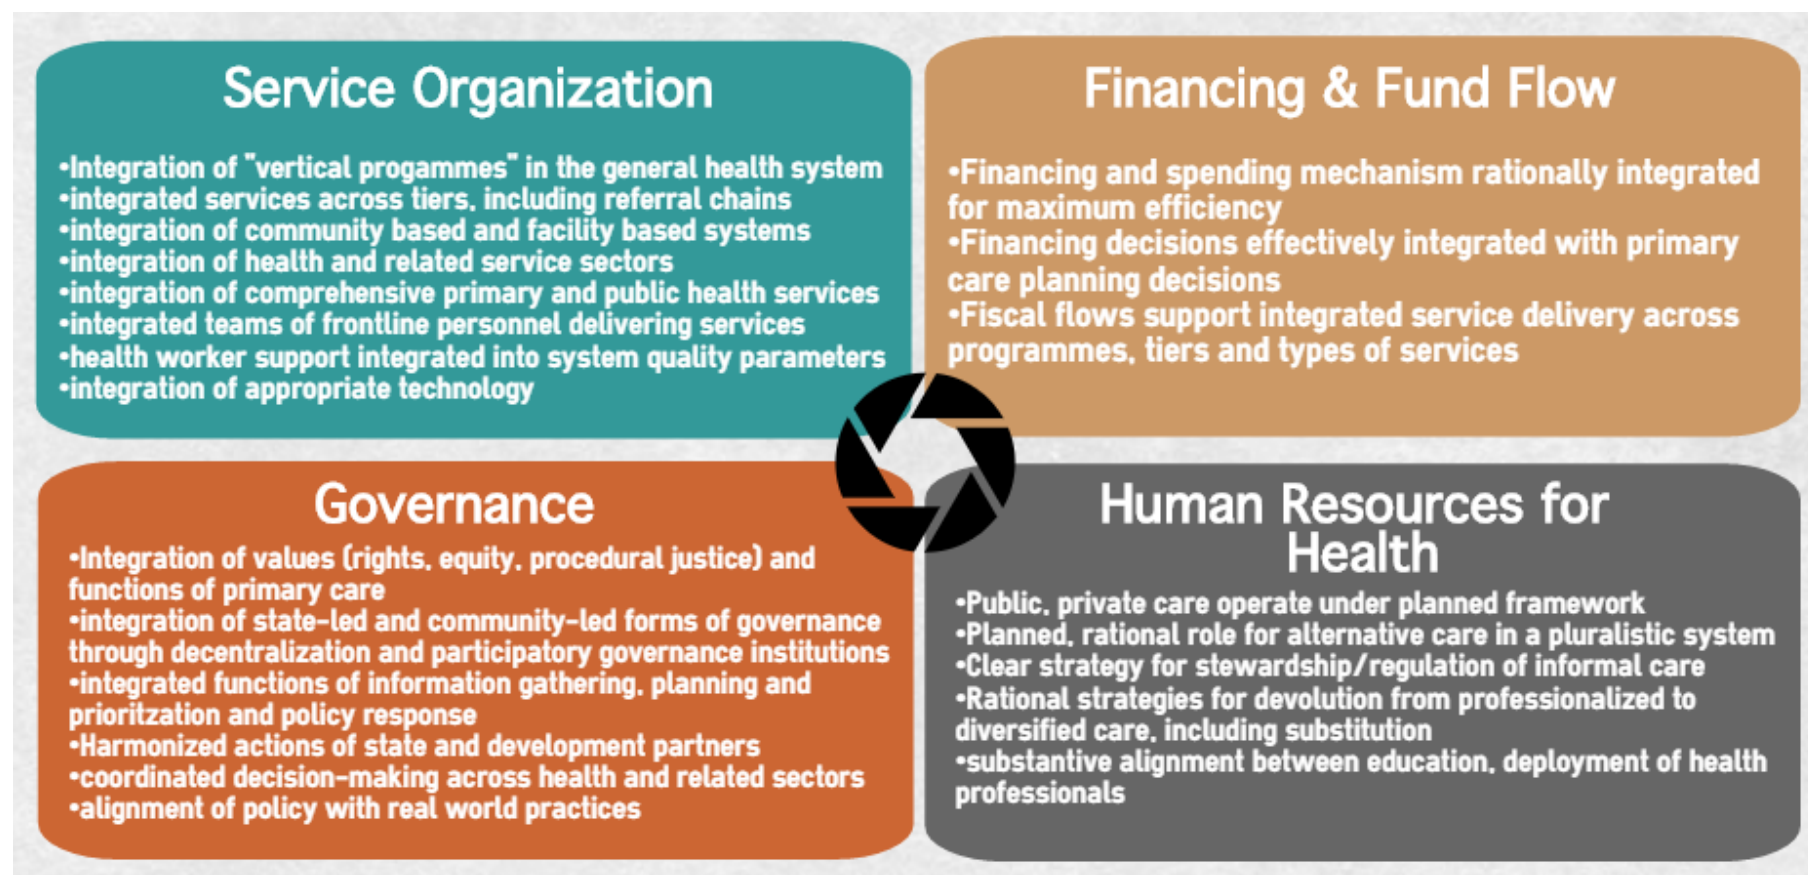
Service Organization

•Integration of "vertical progammes" in the general health system
•integrated services across tiers, including referral chains
•integration of community based and facility based systems
•integration of health and related service sectors
•integration of comprehensive primary and public health services
•integrated teams of frontline personnel delivering services
•health worker support integrated into system quality parameters
•integration of appropriate technology

Financing & Fund Flow

•Financing and spending mechanism rationally integrated for maximum efficiency
•Financing decisions effectively integrated with primary care planning decisions
•Fiscal flows support integrated service delivery across programmes, tiers and types of services

Governance

•Integration of values (rights, equity, procedural justice) and functions of primary care
•integration of state-led and community-led forms of governance through decentralization and participatory governance institutions
•integrated functions of information gathering, planning and prioritzation and policy response
•Harmonized actions of state and development partners
•coordinated decision-making across health and related sectors
•alignment of policy with real world practices

Human Resources for Health

•Public, private care operate under planned framework
•Planned, rational role for alternative care in a pluralistic system
•Clear strategy for stewardship/regulation of informal care
•Rational strategies for devolution from professionalized to diversified care, including substitution
•substantive alignment between education, deployment of health professionals